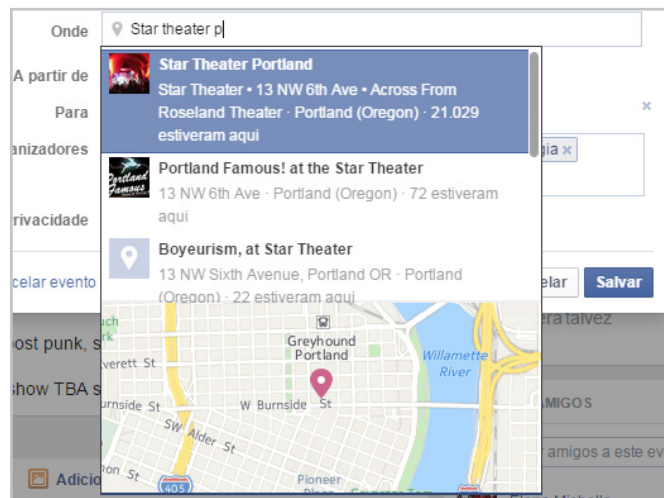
Onde

Star theater p

A partir de

Para

anizadores

rivacidade

celar evento

Star Theater Portland

Star Theater • 13 NW 6th Ave • Across From Roseland Theater · Portland (Oregon) · 21.029 estiveram aqui

Portland Famous! at the Star Theater

13 NW 6th Ave · Portland (Oregon) · 72 estiveram aqui

Boyeurism, at Star Theater

13 NW Sixth Avenue, Portland OR · Portland (Oregon) · 22 estiveram aqui

gia ×

×

elar

Salvar

Greyhound Portland

Willamette River

verett St

rnside St

W Burnside St

SW Alder St

405

Pioneer

ost punk, s

show TBA s

era talvez

AMIGOS

amigos a este ev

Adicio